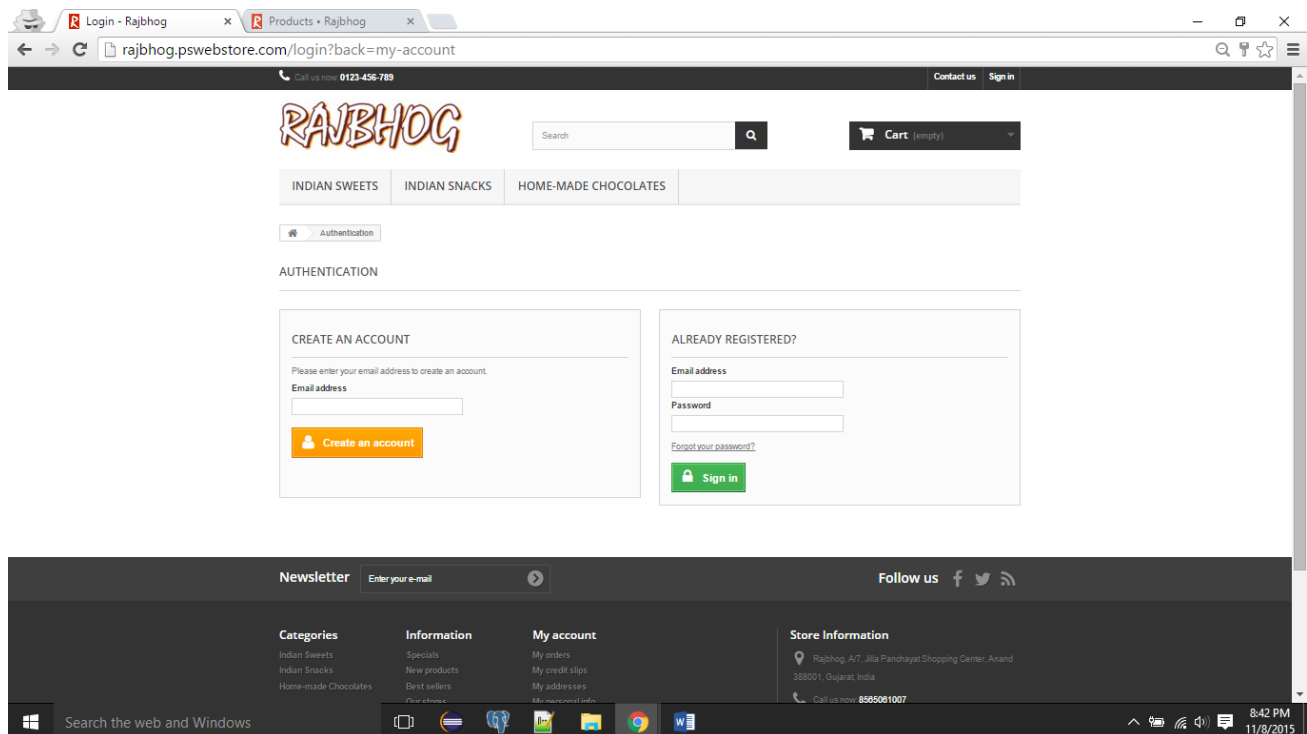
Login - Rajbhog
Products • Rajbhog

rajbhog.pswebstore.com/login?back=my-account

Call us now: 0123-456-789
Contact us
Sign in

RAJBHOG

Search

Cart (empty)

INDIAN SWEETS
INDIAN SNACKS
HOME-MADE CHOCOLATES

Authentication

AUTHENTICATION

CREATE AN ACCOUNT

Please enter your email address to create an account.

Email address

Create an account

ALREADY REGISTERED?

Email address

Password

Forgot your password?

Sign in

Newsletter
Enter your e-mail

Follow us

Categories
Indian Sweets
Indian Snacks
Home-made Chocolates

Information
Specials
New products
Best sellers
Our stores

My account
My orders
My credit slips
My addresses
My personal info

Store Information
Rajbhog, A/7, Jilla Panchayat Shopping Center, Anand 388001, Gujarat, India
Call us now: 8565061007

Search the web and Windows

8:42 PM
11/8/2015